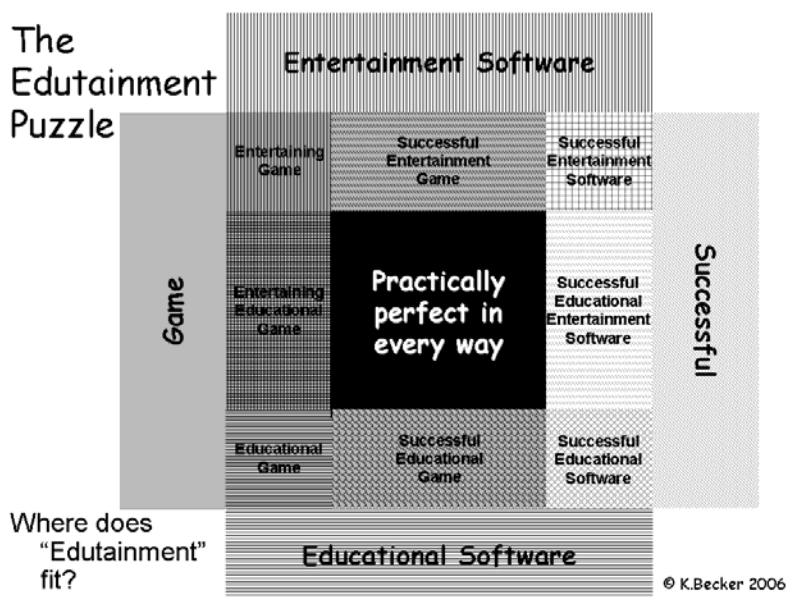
The Edutainment Puzzle

Entertainment Software

Game

Entertaining Game

Successful Entertainment Game

Successful Entertainment Software

Entertaining Educational Game

Practically perfect in every way

Successful Educational Entertainment Software

Successful

Educational Game

Successful Educational Game

Successful Educational Software

Where does "Edutainment" fit?

Educational Software

© K.Becker 2006